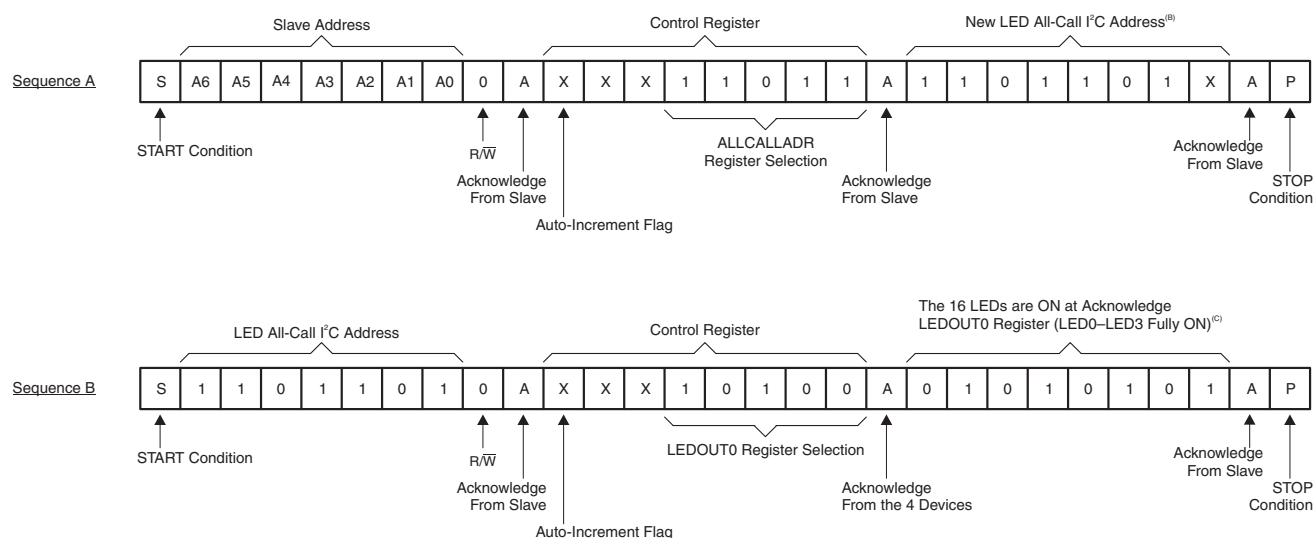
Slave Address

Control Register

New LED All-Call I$^2$C Address$^{(B)}$

Sequence A

| S | A6 | A5 | A4 | A3 | A2 | A1 | A0 | 0 | A | X | X | X | 1 | 1 | 0 | 1 | 1 | A | 1 | 1 | 0 | 1 | 1 | 0 | 1 | X | A | P |
|---|---|---|---|---|---|---|---|---|---|---|---|---|---|---|---|---|---|---|---|---|---|---|---|---|---|---|---|---|

START Condition

R/$\overline{W}$

Acknowledge From Slave

Auto-Increment Flag

ALLCALLADR Register Selection

Acknowledge From Slave

Acknowledge From Slave

STOP Condition

LED All-Call I$^2$C Address

Control Register

The 16 LEDs are ON at Acknowledge LEDOUT0 Register (LED0–LED3 Fully ON)$^{(C)}$

Sequence B

| S | 1 | 1 | 0 | 1 | 1 | 0 | 1 | 0 | A | X | X | X | 1 | 0 | 1 | 0 | 0 | A | 0 | 1 | 0 | 1 | 0 | 1 | 0 | 1 | A | P |
|---|---|---|---|---|---|---|---|---|---|---|---|---|---|---|---|---|---|---|---|---|---|---|---|---|---|---|---|---|

START Condition

R/$\overline{W}$

Acknowledge From Slave

Auto-Increment Flag

LEDOUT0 Register Selection

Acknowledge From the 4 Devices

Acknowledge From Slave

STOP Condition